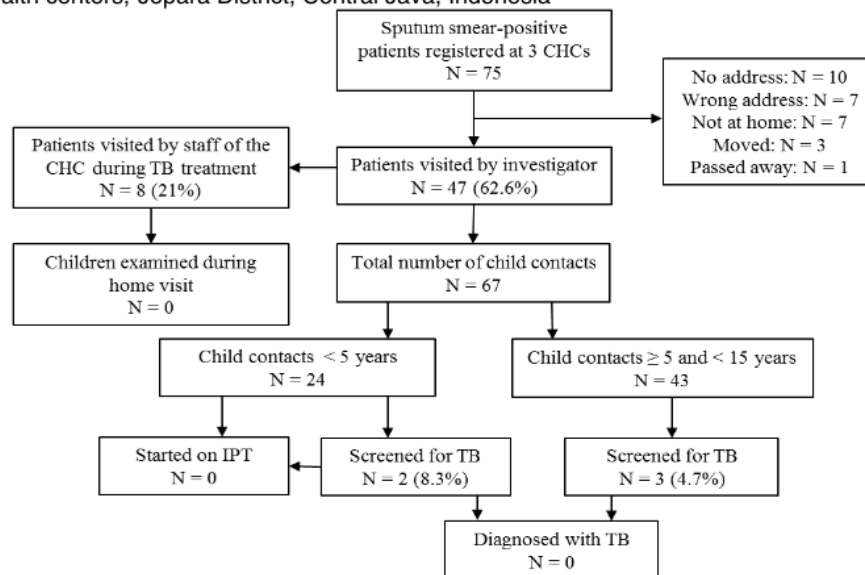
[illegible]alth centers, Jepara District, Central Java, Indonesia

Sputum smear-positive patients registered at 3 CHCs N = 75

No address: N = 10
Wrong address: N = 7
Not at home: N = 7
Moved: N = 3
Passed away: N = 1

Patients visited by staff of the CHC during TB treatment N = 8 (21%)

Patients visited by investigator N = 47 (62.6%)

Children examined during home visit N = 0

Total number of child contacts N = 67

Child contacts < 5 years N = 24

Child contacts ≥ 5 and < 15 years N = 43

Started on IPT N = 0

Screened for TB N = 2 (8.3%)

Screened for TB N = 3 (4.7%)

Diagnosed with TB N = 0